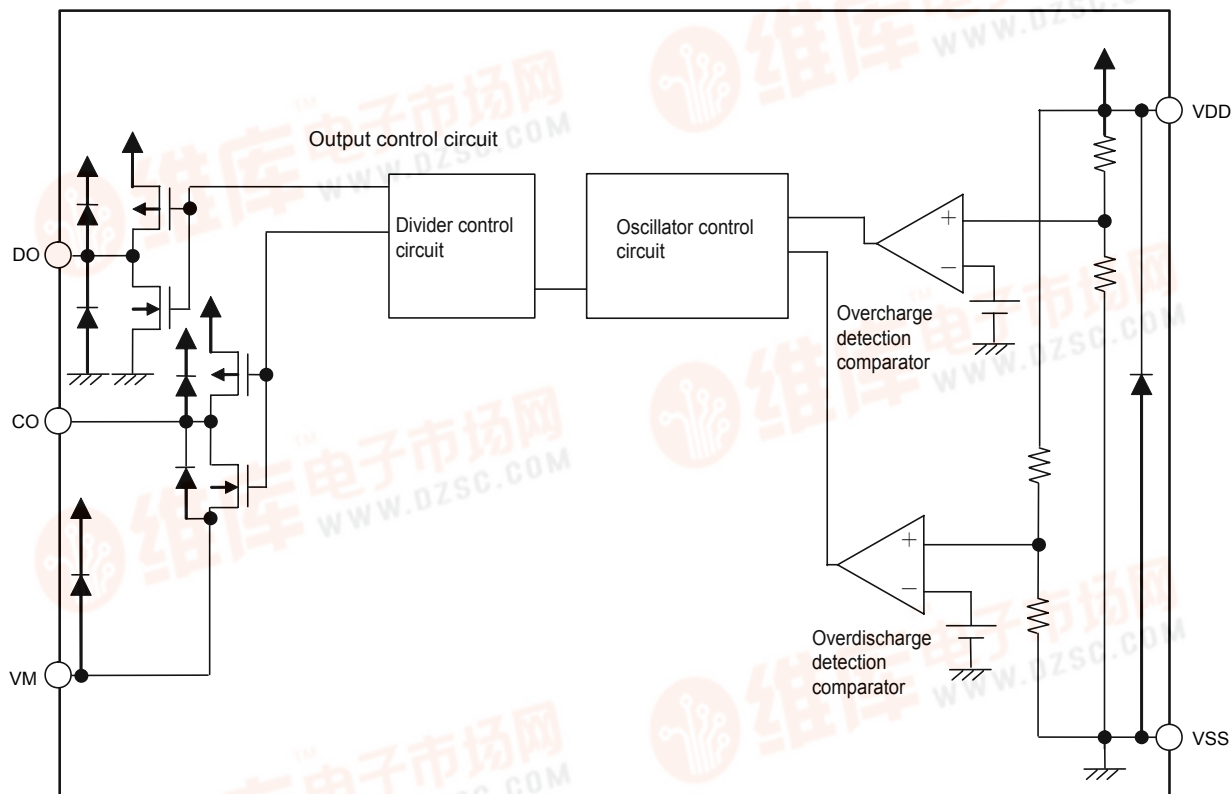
Output control circuit

Divider control circuit

Oscillator control circuit

VDD

DO

+

−

Overcharge detection comparator

CO

+

−

Overdischarge detection comparator

VM

VSS

维库电子市场网 WWW.DZSC.COM